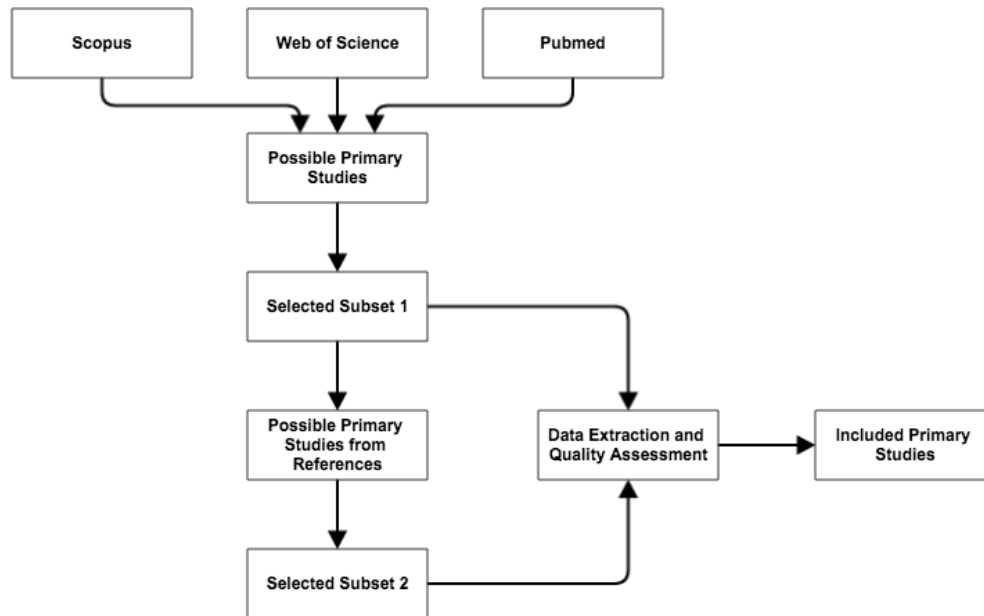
Scopus

Web of Science

Pubmed

Possible Primary Studies

Selected Subset 1

Possible Primary Studies from References

Data Extraction and Quality Assessment

Included Primary Studies

Selected Subset 2